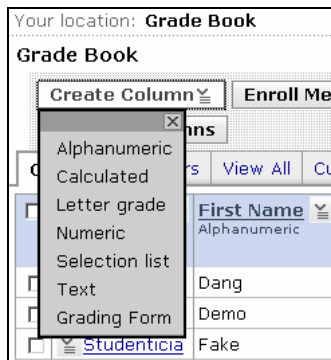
Your location: Grade Book

Grade Book

Create Column

Enroll Me

nns

×

Alphanumeric

Calculated

Letter grade

Numeric

Selection list

Text

Grading Form

C

rs

View All

Cu

First Name

Alphanumeric

Dang

Demo

Studenticia

Fake